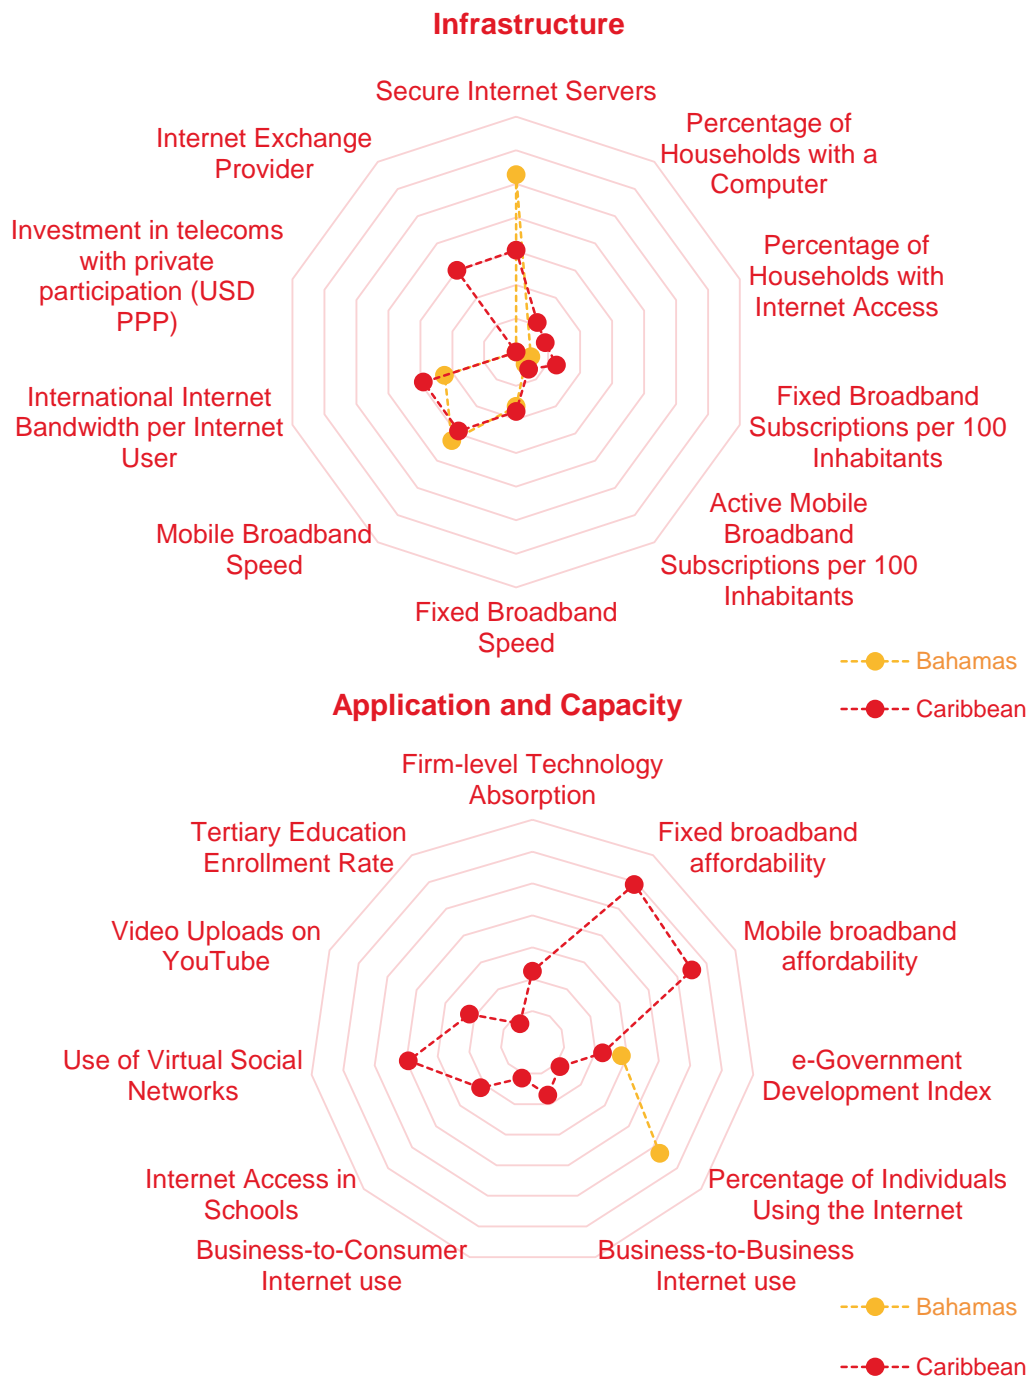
Infrastructure

Secure Internet Servers

Percentage of Households with a Computer

Percentage of Households with Internet Access

Fixed Broadband Subscriptions per 100 Inhabitants

Active Mobile Broadband Subscriptions per 100 Inhabitants

Fixed Broadband Speed

Mobile Broadband Speed

International Internet Bandwidth per Internet User

Investment in telecoms with private participation (USD PPP)

Internet Exchange Provider

Bahamas

Caribbean

Application and Capacity

Firm-level Technology Absorption

Fixed broadband affordability

Mobile broadband affordability

e-Government Development Index

Percentage of Individuals Using the Internet

Business-to-Business Internet use

Business-to-Consumer Internet use

Internet Access in Schools

Use of Virtual Social Networks

Video Uploads on YouTube

Tertiary Education Enrollment Rate

Bahamas

Caribbean